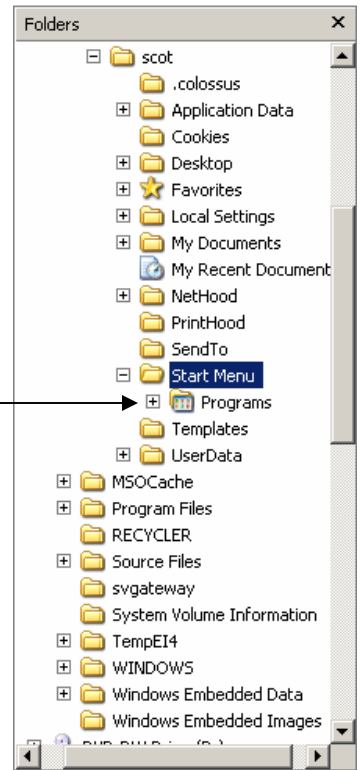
Folders ×

scot
.colossus
Application Data
Cookies
Desktop
Favorites
Local Settings
My Documents
My Recent Document
NetHood
PrintHood
SendTo
Start Menu
Programs
Templates
UserData
MSOCache
Program Files
RECYCLER
Source Files
svgateway
System Volume Information
TempEI4
WINDOWS
Windows Embedded Data
Windows Embedded Images
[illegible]